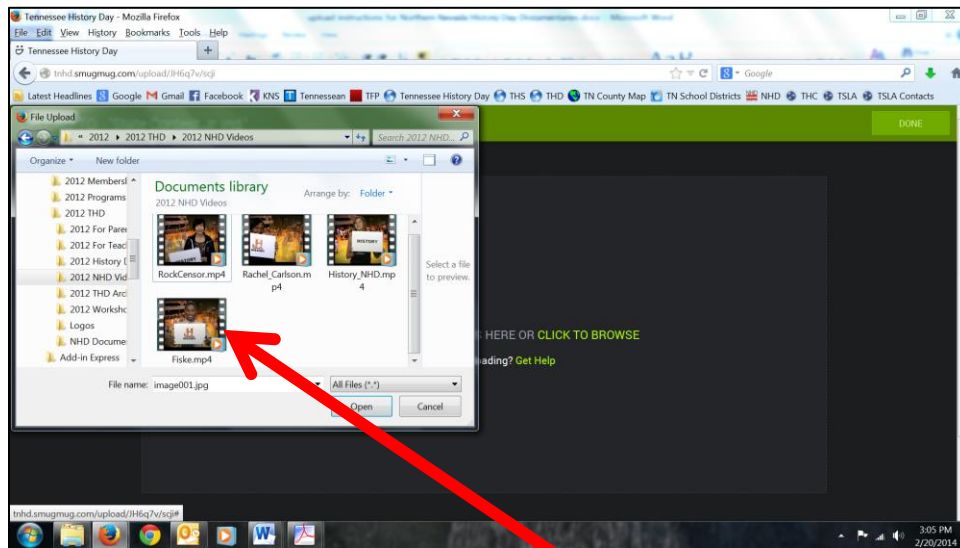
Tennessee History Day - Mozilla Firefox

File Edit View History Bookmarks Tools Help

Tennessee History Day +

tnhd.smugmug.com/upload/JH6q7v/scji

Google

Latest Headlines Google Gmail Facebook KNS Tennessean TFP Tennessee History Day THS THD TN County Map TN School Districts NHD THC TSLA TSLA Contacts

File Upload

« 2012 ▸ 2012 THD ▸ 2012 NHD Videos

Search 2012 NHD...

Organize ▾ New folder

2012 Membersl
2012 Programs
2012 THD
2012 For Pare
2012 For Teac
2012 History I
2012 NHD Vid
2012 THD Arc
2012 Worksho
Logos
NHD Docume
Add-in Express

Documents library
2012 NHD Videos

Arrange by: Folder ▾

RockCensor.mp4
Rachel_Carlson.mp4
History_NHD.mp4
Fiske.mp4

Select a file to preview.

File name: image001.jpg

All Files (*.*)

Open Cancel

DONE

HERE OR CLICK TO BROWSE

ading? Get Help

tnhd.smugmug.com/upload/JH6q7v/scji#

3:05 PM
2/20/2014